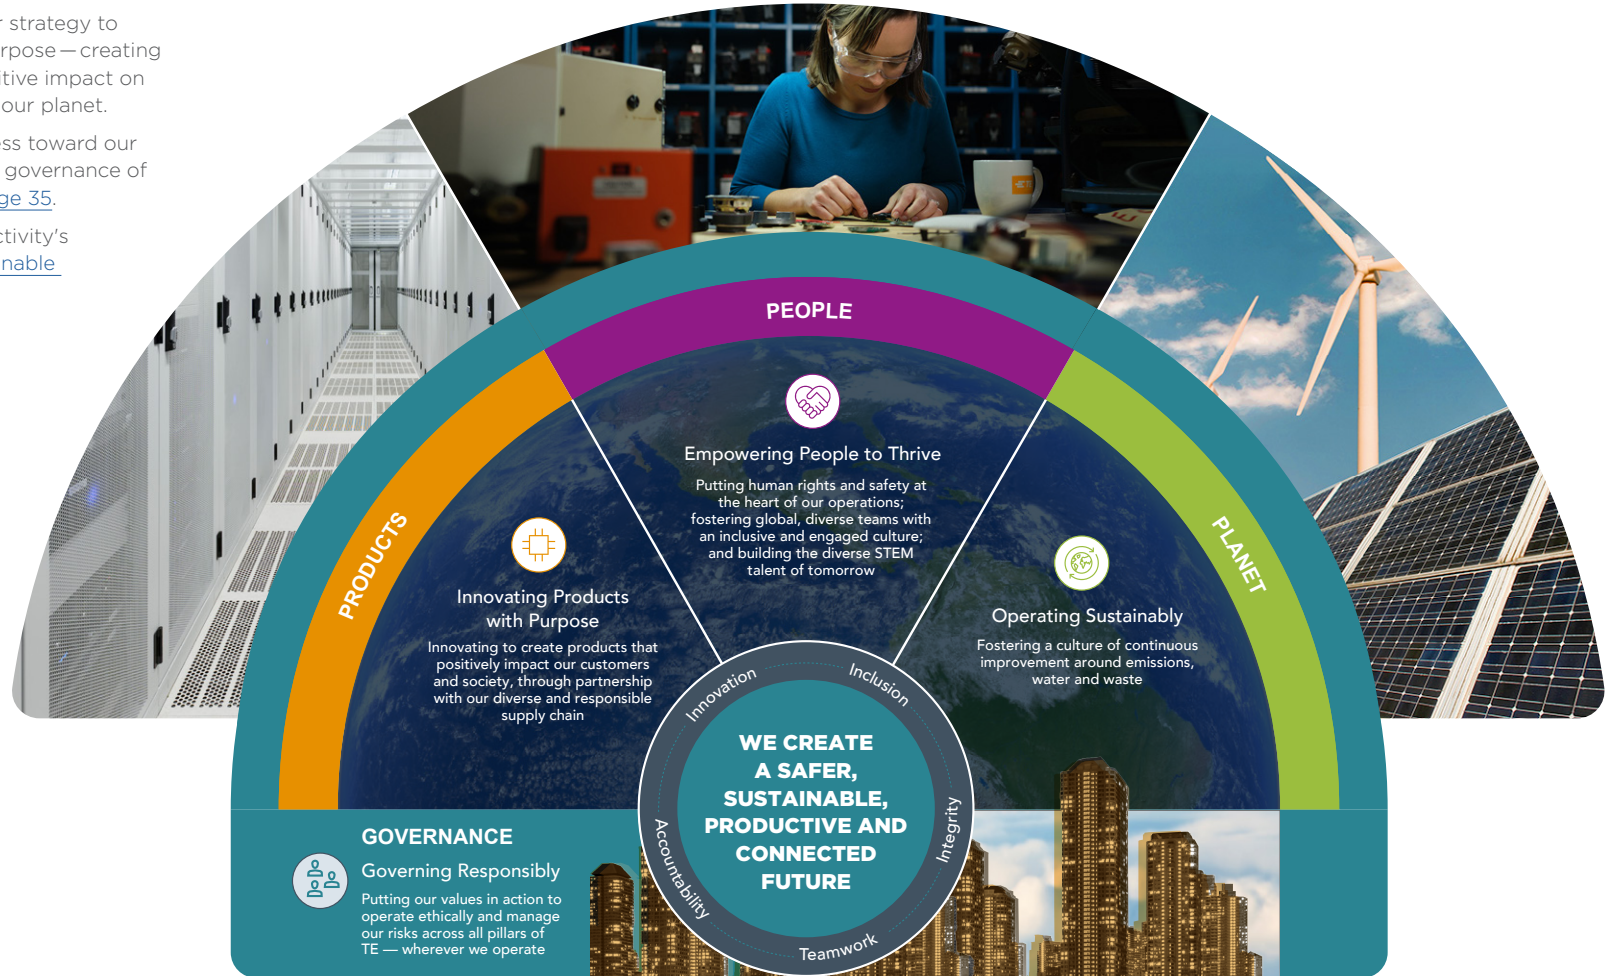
r strategy to rpose — creating tive impact on our planet.

ss toward our governance of ge 35.

ctivity's nable

PEOPLE

Empowering People to Thrive

Putting human rights and safety at the heart of our operations; fostering global, diverse teams with an inclusive and engaged culture; and building the diverse STEM talent of tomorrow

PRODUCTS

Innovating Products with Purpose

Innovating to create products that positively impact our customers and society, through partnership with our diverse and responsible supply chain

PLANET

Operating Sustainably

Fostering a culture of continuous improvement around emissions, water and waste

Innovation

Inclusion

Integrity

Teamwork

Accountability

WE CREATE A SAFER, SUSTAINABLE, PRODUCTIVE AND CONNECTED FUTURE

GOVERNANCE

Governing Responsibly

Putting our values in action to operate ethically and manage our risks across all pillars of TE — wherever we operate